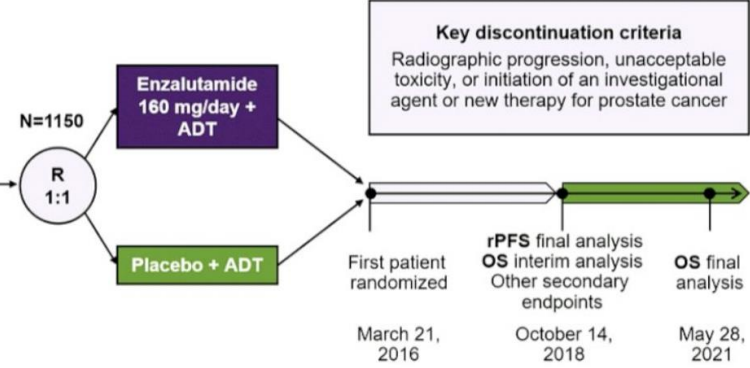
Key discontinuation criteria
Radiographic progression, unacceptable toxicity, or initiation of an investigational agent or new therapy for prostate cancer

N=1150

R
1:1

Enzalutamide 160 mg/day + ADT

Placebo + ADT

First patient randomized

March 21, 2016

rPFS final analysis
OS interim analysis
Other secondary endpoints

October 14, 2018

OS final analysis

May 28, 2021